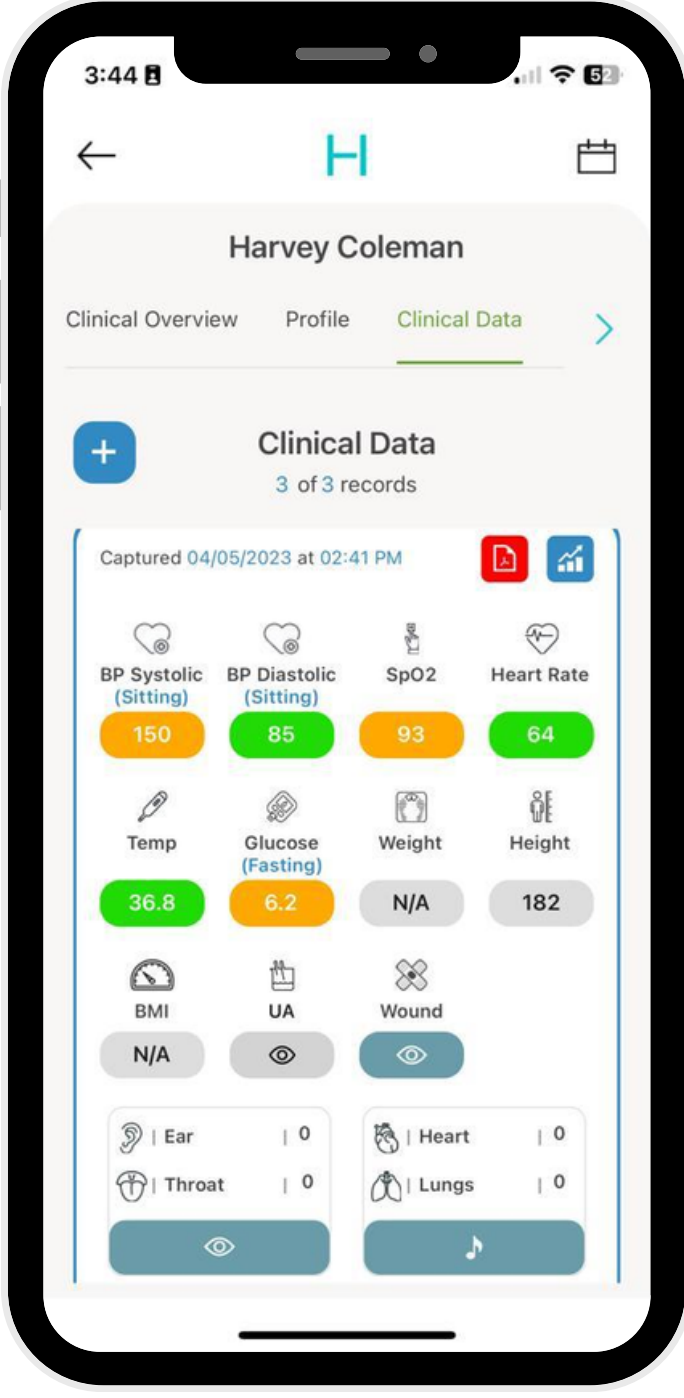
3:44

52

H

Harvey Coleman

Clinical Overview Profile Clinical Data

+

Clinical Data
3 of 3 records

Captured 04/05/2023 at 02:41 PM

BP Systolic (Sitting)
150

BP Diastolic (Sitting)
85

SpO2
93

Heart Rate
64

Temp
36.8

Glucose (Fasting)
6.2

Weight
N/A

Height
182

BMI
N/A

UA

Wound

| Ear | 0
| Throat | 0

| Heart | 0
| Lungs | 0